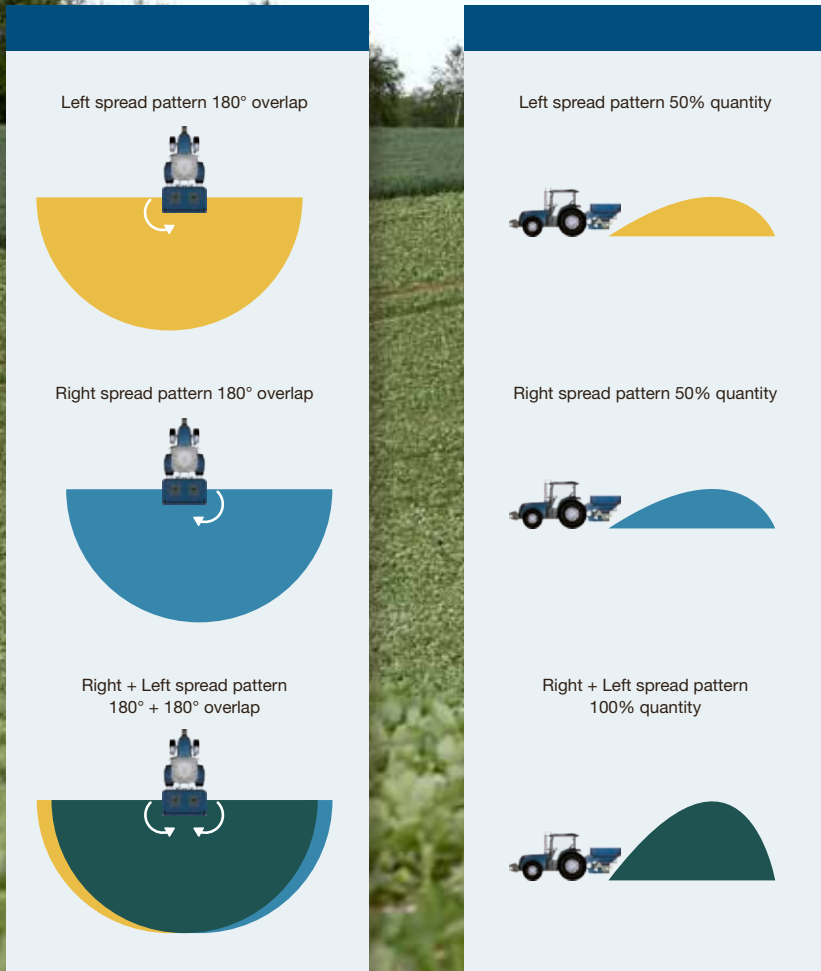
Left spread pattern 180° overlap

Right spread pattern 180° overlap

Right + Left spread pattern 180° + 180° overlap

Left spread pattern 50% quantity

Right spread pattern 50% quantity

Right + Left spread pattern 100% quantity